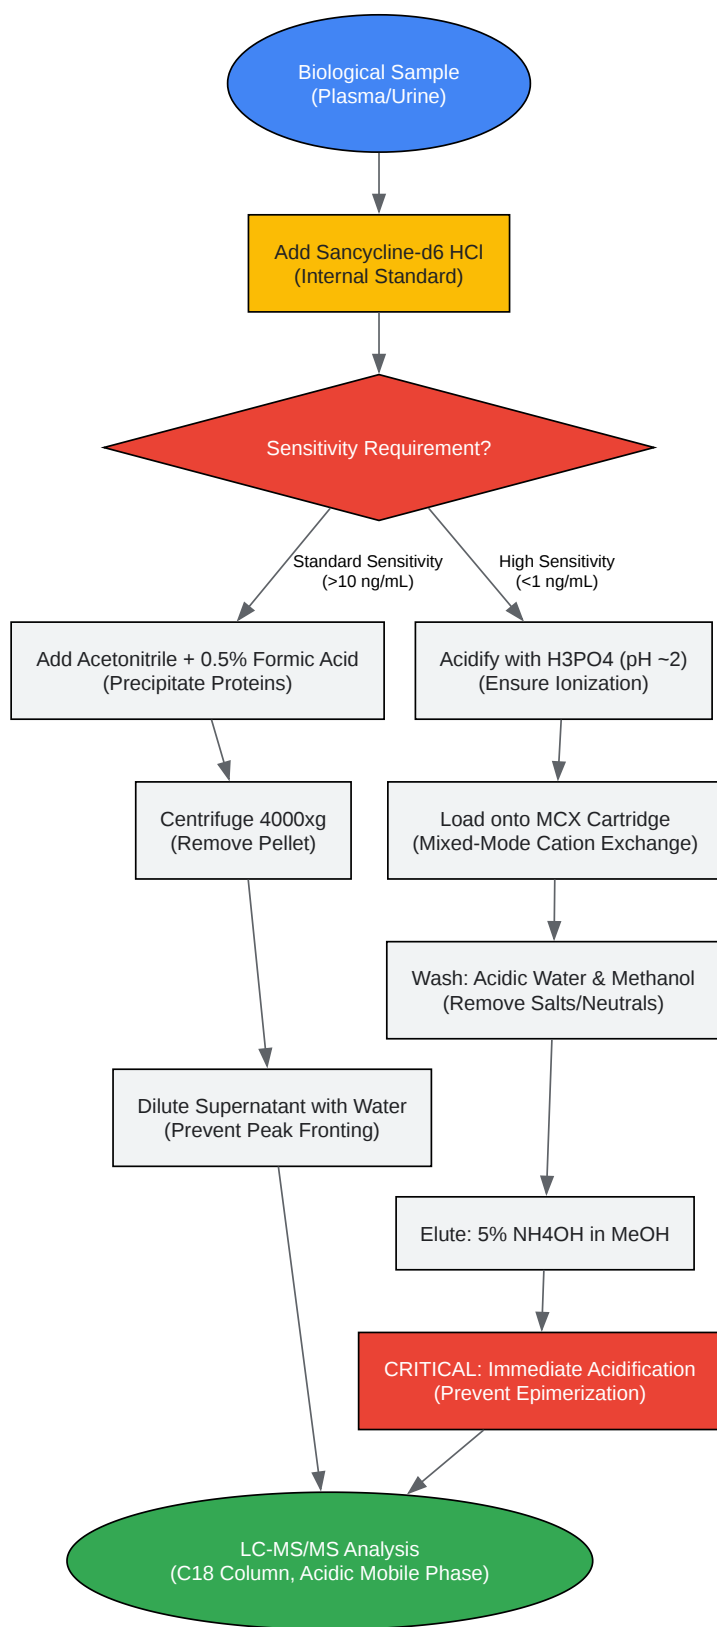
Biological Sample
(Plasma/Urine)

Add Sancycline-d6 HCl
(Internal Standard)

Sensitivity Requirement?

Standard Sensitivity
(>10 ng/mL)

High Sensitivity
(<1 ng/mL)

Add Acetonitrile + 0.5% Formic Acid
(Precipitate Proteins)

Acidify with H3PO4 (pH ~2)
(Ensure Ionization)

Centrifuge 4000xg
(Remove Pellet)

Load onto MCX Cartridge
(Mixed-Mode Cation Exchange)

Wash: Acidic Water & Methanol
(Remove Salts/Neutrals)

Dilute Supernatant with Water
(Prevent Peak Fronting)

Elute: 5% NH4OH in MeOH

CRITICAL: Immediate Acidification
(Prevent Epimerization)

LC-MS/MS Analysis
(C18 Column, Acidic Mobile Phase)